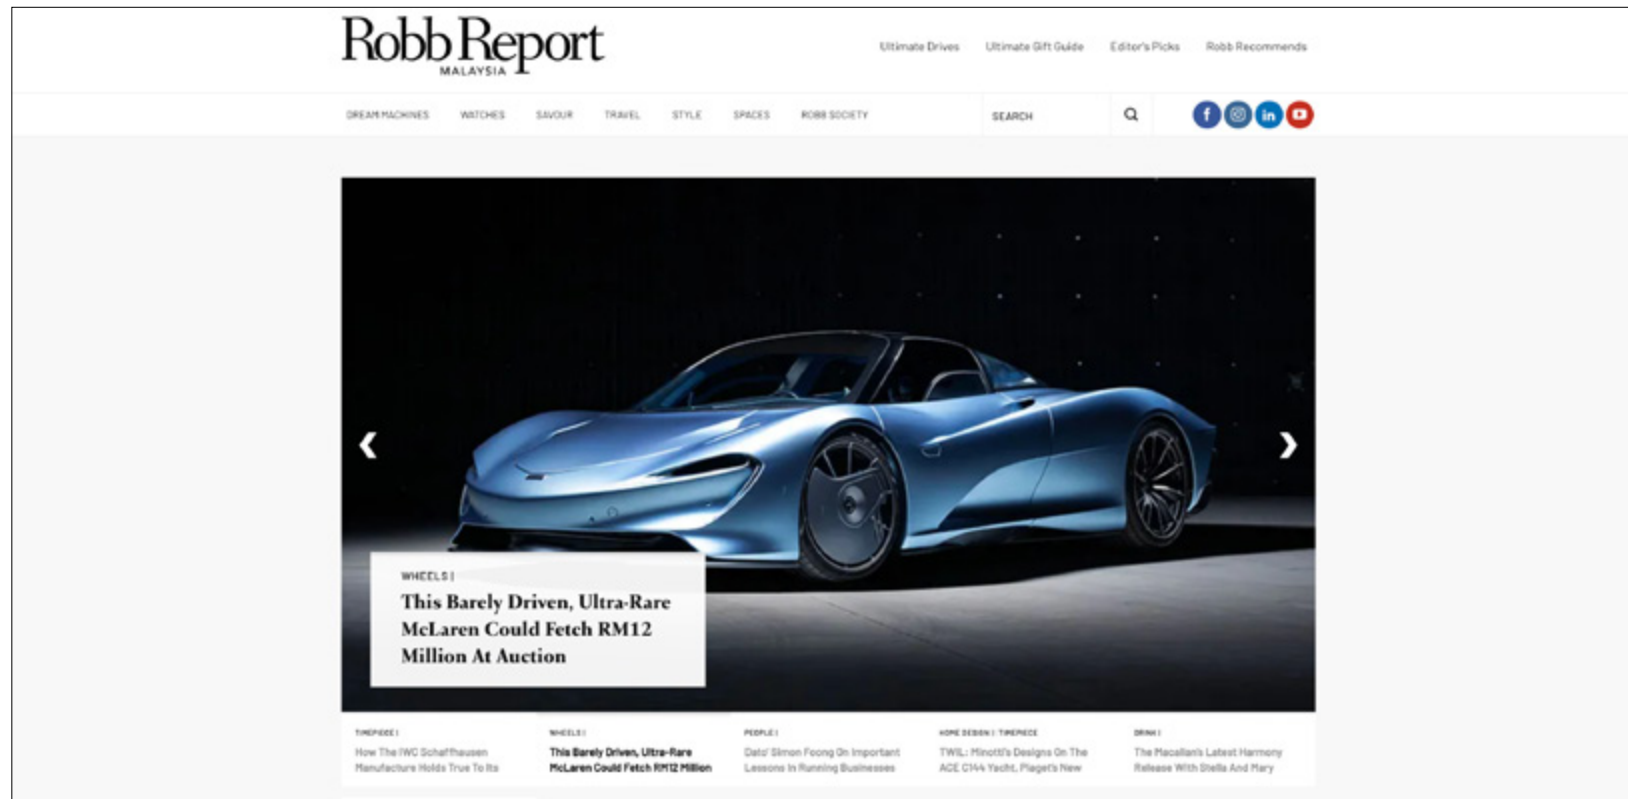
Robb Report
MALAYSIA

Ultimate Drives Ultimate Gift Guide Editor's Picks Robb Recommends

DREAM MACHINES WATCHES SAVOUR TRAVEL STYLE SPACES ROBB SOCIETY

SEARCH

WHEELS |
This Barely Driven, Ultra-Rare McLaren Could Fetch RM12 Million At Auction

TIMEPIECE |
How The IWC Schaffhausen Manufacture Holds True To Its

WHEELS |
This Barely Driven, Ultra-Rare McLaren Could Fetch RM12 Million

PEOPLE |
Dato' Simon Foong On Important Lessons In Running Businesses

HOME DESIGN | TIMEPIECE
TWIL: Minotti's Designs On The ACE C144 Yacht, Piaget's New

DRINK |
The Macallan's Latest Harmony Release With Stella And Mary